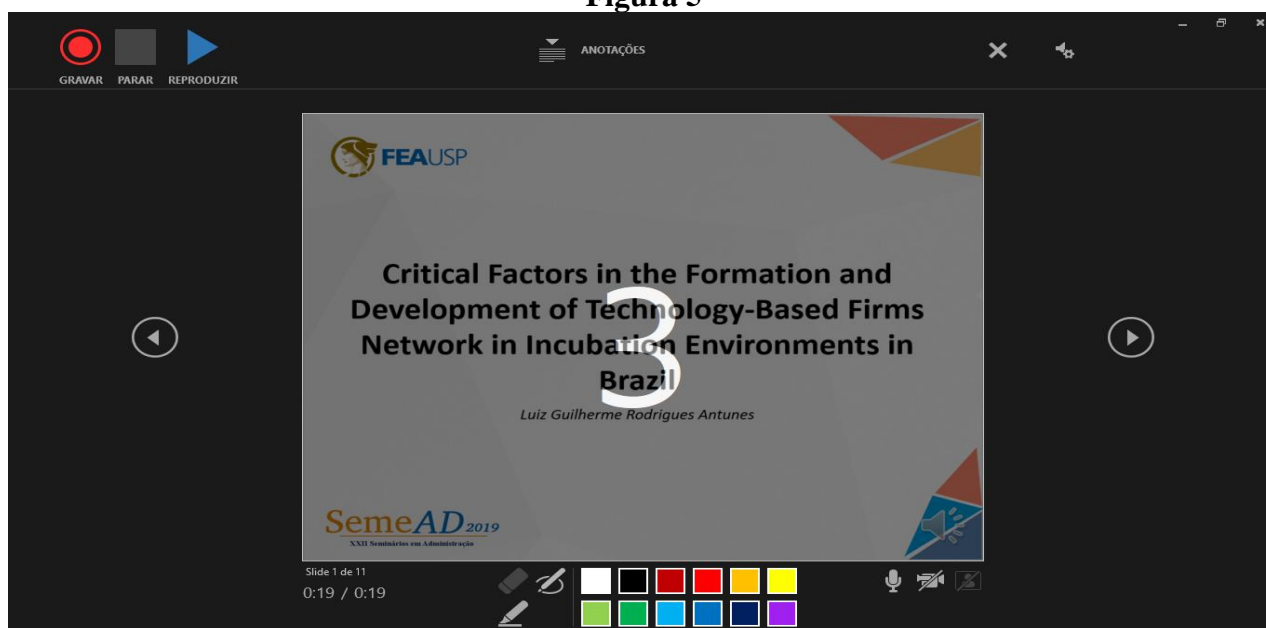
Figura 5

GRAVAR PARAR REPRODUZIR

ANOTAÇÕES

FEAUSP

Critical Factors in the Formation and Development of Technology-Based Firms Network in Incubation Environments in Brazil

3

Luiz Guilherme Rodrigues Antunes

SemeAD2019
XXII Seminários em Administração

Slide 1 de 11
0:19 / 0:19